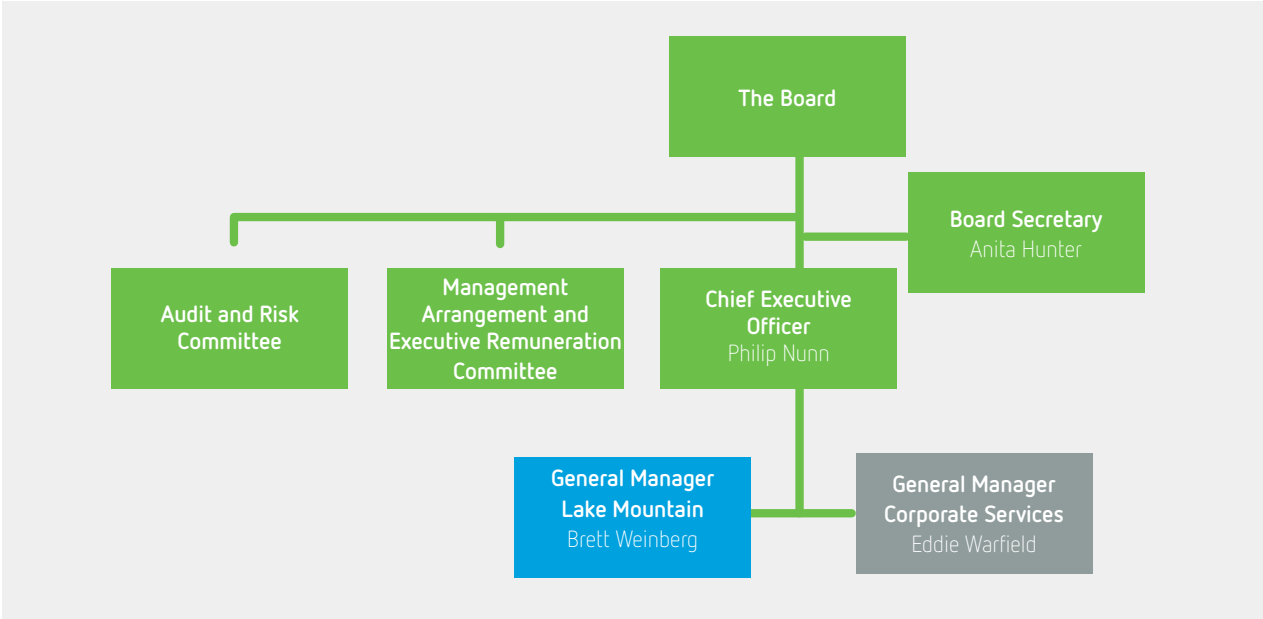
The Board

Board Secretary
Anita Hunter

Audit and Risk Committee

Management Arrangement and Executive Remuneration Committee

Chief Executive Officer
Philip Nunn

General Manager Lake Mountain
Brett Weinberg

General Manager Corporate Services
Eddie Warfield